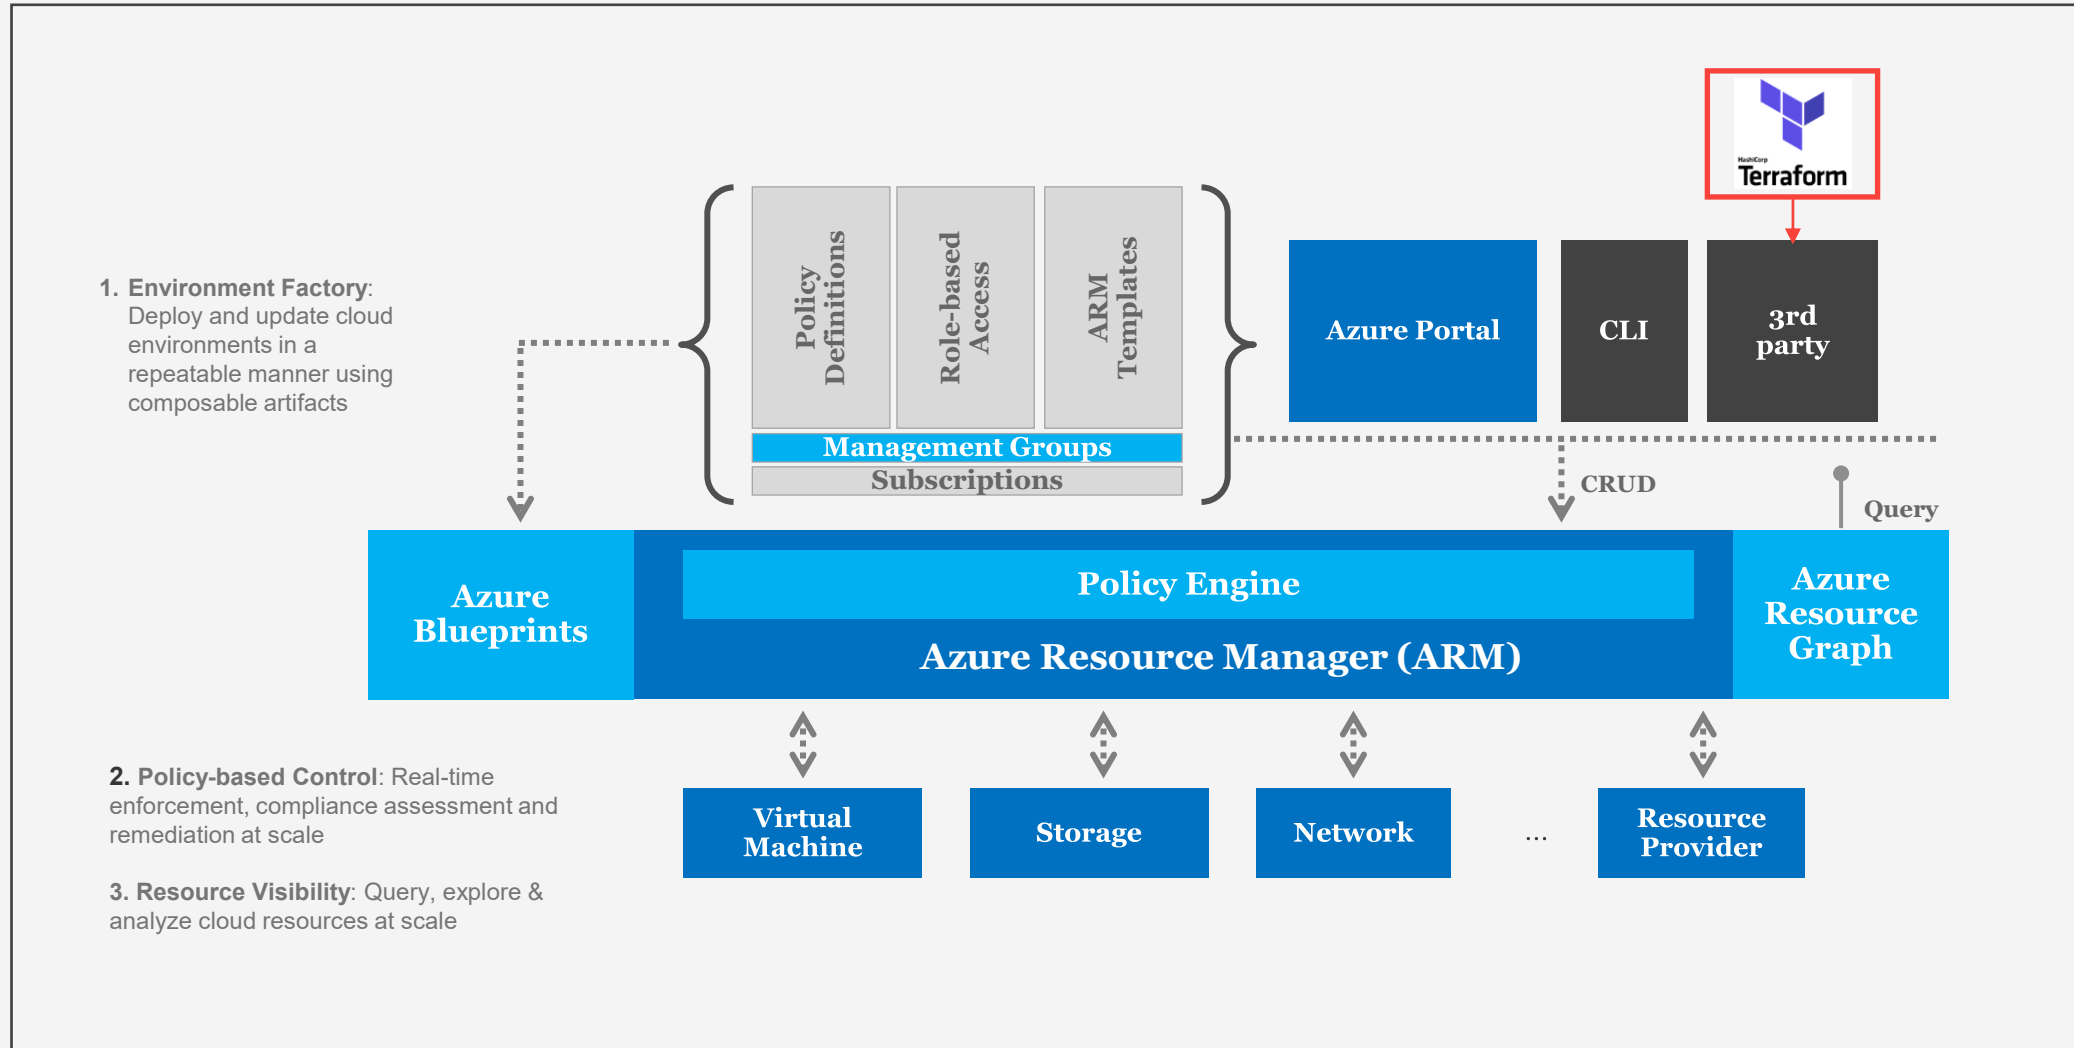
HashiCorp
Terraform

1. Environment Factory: Deploy and update cloud environments in a repeatable manner using composable artifacts

Policy Definitions

Role-based Access

ARM Templates

Management Groups

Subscriptions

Azure Portal

CLI

3rd party

CRUD

Query

Azure Blueprints

Policy Engine

Azure Resource Manager (ARM)

Azure Resource Graph

2. Policy-based Control: Real-time enforcement, compliance assessment and remediation at scale

3. Resource Visibility: Query, explore & analyze cloud resources at scale

Virtual Machine

Storage

Network

...

Resource Provider